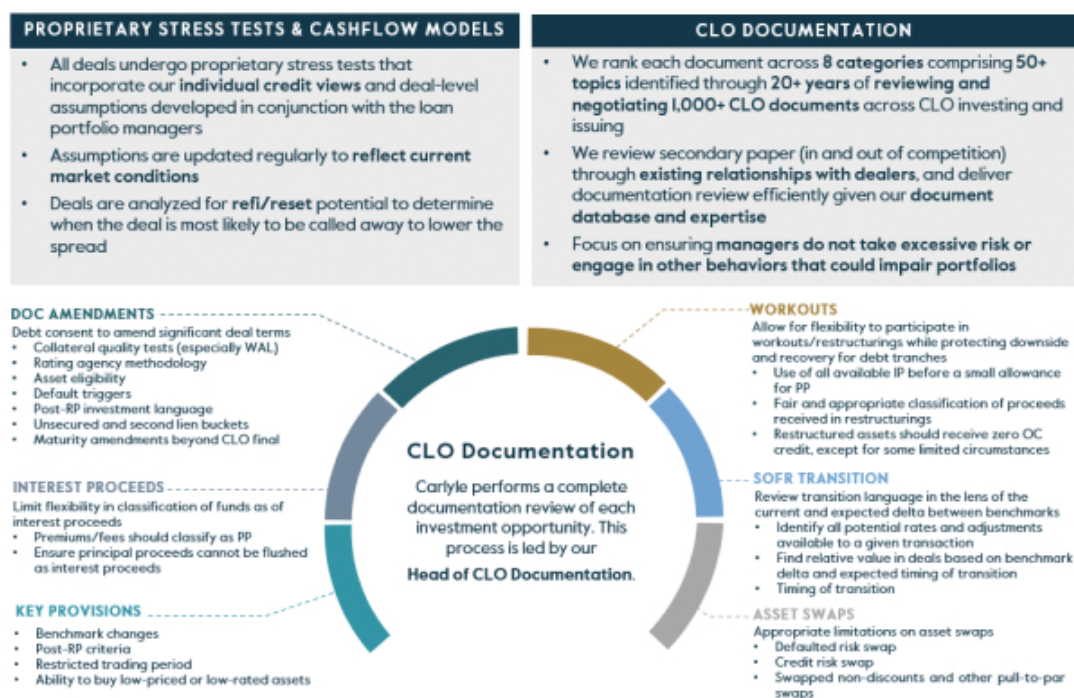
PROPRIETARY STRESS TESTS & CASHFLOW MODELS

- All deals undergo proprietary stress tests that incorporate our individual credit views and deal-level assumptions developed in conjunction with the loan portfolio managers
- Assumptions are updated regularly to reflect current market conditions
- Deals are analyzed for refi/reset potential to determine when the deal is most likely to be called away to lower the spread

CLO DOCUMENTATION

- We rank each document across 8 categories comprising 50+ topics identified through 20+ years of reviewing and negotiating 1,000+ CLO documents across CLO investing and issuing
- We review secondary paper (in and out of competition) through existing relationships with dealers, and deliver documentation review efficiently given our document database and expertise
- Focus on ensuring managers do not take excessive risk or engage in other behaviors that could impair portfolios

DOC AMENDMENTS
Debt consent to amend significant deal terms
- Collateral quality tests (especially WAL)
- Rating agency methodology
- Asset eligibility
- Default triggers
- Post-RP investment language
- Unsecured and second lien buckets
- Maturity amendments beyond CLO final

INTEREST PROCEEDS
Limit flexibility in classification of funds as of interest proceeds
- Premiums/fees should classify as PP
- Ensure principal proceeds cannot be flushed as interest proceeds

KEY PROVISIONS
- Benchmark changes
- Post-RP criteria
- Restricted trading period
- Ability to buy low-priced or low-rated assets

CLO Documentation

Carlyle performs a complete documentation review of each investment opportunity. This process is led by our Head of CLO Documentation.

WORKOUTS
Allow for flexibility to participate in workouts/restructurings while protecting downside and recovery for debt tranches
- Use of all available IP before a small allowance for PP
- Fair and appropriate classification of proceeds received in restructurings
- Restructured assets should receive zero OC credit, except for some limited circumstances

SOFR TRANSITION
Review transition language in the lens of the current and expected delta between benchmarks
- Identify all potential rates and adjustments available to a given transaction
- Find relative value in deals based on benchmark delta and expected timing of transition
- Timing of transition

ASSET SWAPS
Appropriate limitations on asset swaps
- Defaulted risk swap
- Credit risk swap
- Swapped non-discounts and other pull-to-par swaps